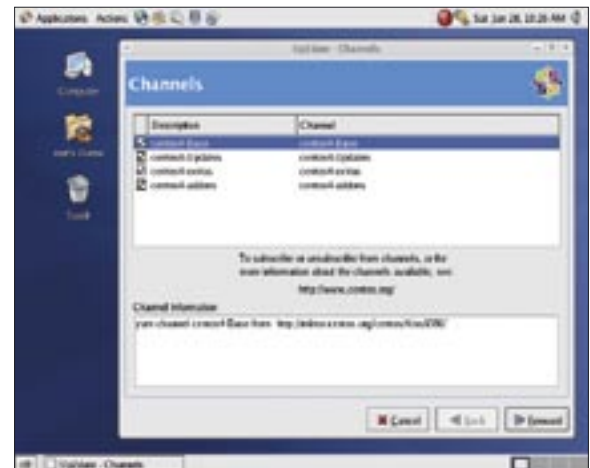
Applications Actions

Sat Jun 24, 10:26 AM

Computer

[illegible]

Trash

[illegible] - Channels

Channels

| Description | Channel |
|---|---|
| centos4-Base | centos4-Base |
| centos4-Updates | centos4-Updates |
| centos4-extras | centos4-extras |
| centos4-addons | centos4-addons |

To subscribe or unsubscribe from channels, or for more information about the channels available, see:

http://www.centos.org/

Channel information

yum channel centos4-Base from http://mirror.centos.org/centos/4/os/i386/

Cancel

Back

Forward

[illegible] - Channels